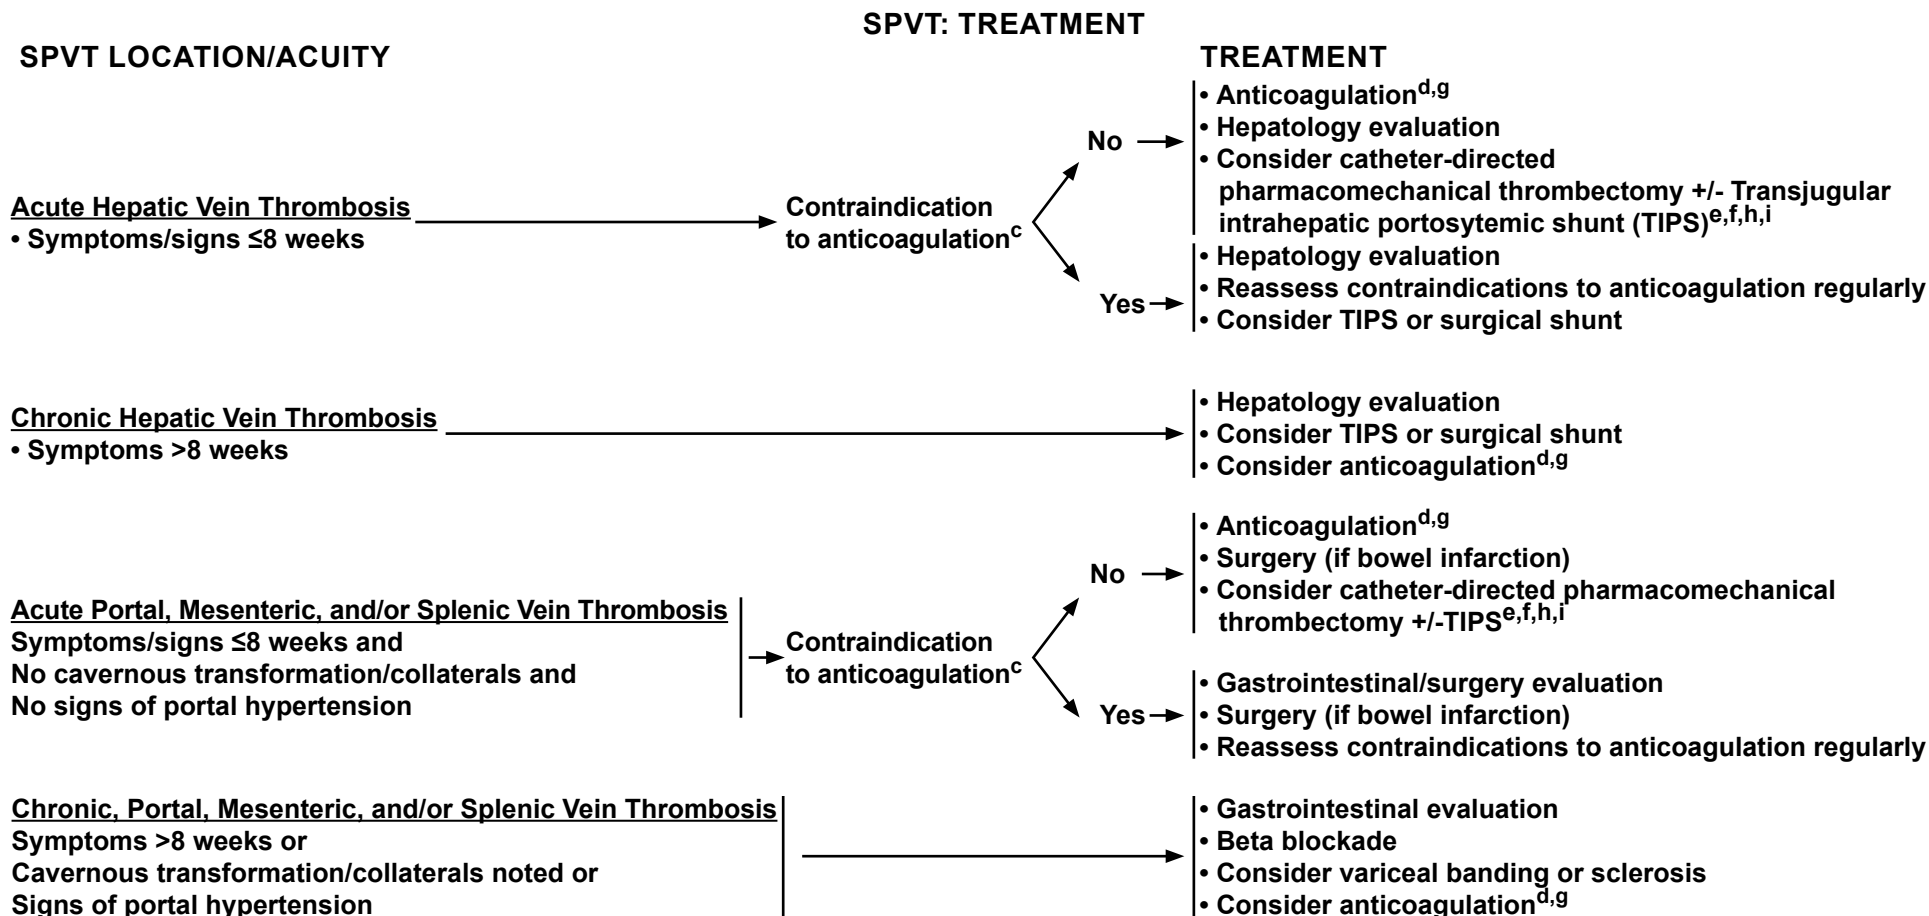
SPVT: TREATMENT

SPVT LOCATION/ACUITY

TREATMENT

Acute Hepatic Vein Thrombosis
• Symptoms/signs ≤8 weeks

Contraindication to anticoagulation$^{c}$

No

• Anticoagulation$^{d,g}$
• Hepatology evaluation
• Consider catheter-directed pharmacomechanical thrombectomy +/- Transjugular intrahepatic portosytemic shunt (TIPS)$^{e,f,h,i}$

Yes

• Hepatology evaluation
• Reassess contraindications to anticoagulation regularly
• Consider TIPS or surgical shunt

Chronic Hepatic Vein Thrombosis
• Symptoms >8 weeks

• Hepatology evaluation
• Consider TIPS or surgical shunt
• Consider anticoagulation$^{d,g}$

Acute Portal, Mesenteric, and/or Splenic Vein Thrombosis
Symptoms/signs ≤8 weeks and
No cavernous transformation/collaterals and
No signs of portal hypertension

Contraindication to anticoagulation$^{c}$

No

• Anticoagulation$^{d,g}$
• Surgery (if bowel infarction)
• Consider catheter-directed pharmacomechanical thrombectomy +/-TIPS$^{e,f,h,i}$

Yes

• Gastrointestinal/surgery evaluation
• Surgery (if bowel infarction)
• Reassess contraindications to anticoagulation regularly

Chronic, Portal, Mesenteric, and/or Splenic Vein Thrombosis
Symptoms >8 weeks or
Cavernous transformation/collaterals noted or
Signs of portal hypertension

• Gastrointestinal evaluation
• Beta blockade
• Consider variceal banding or sclerosis
• Consider anticoagulation$^{d,g}$